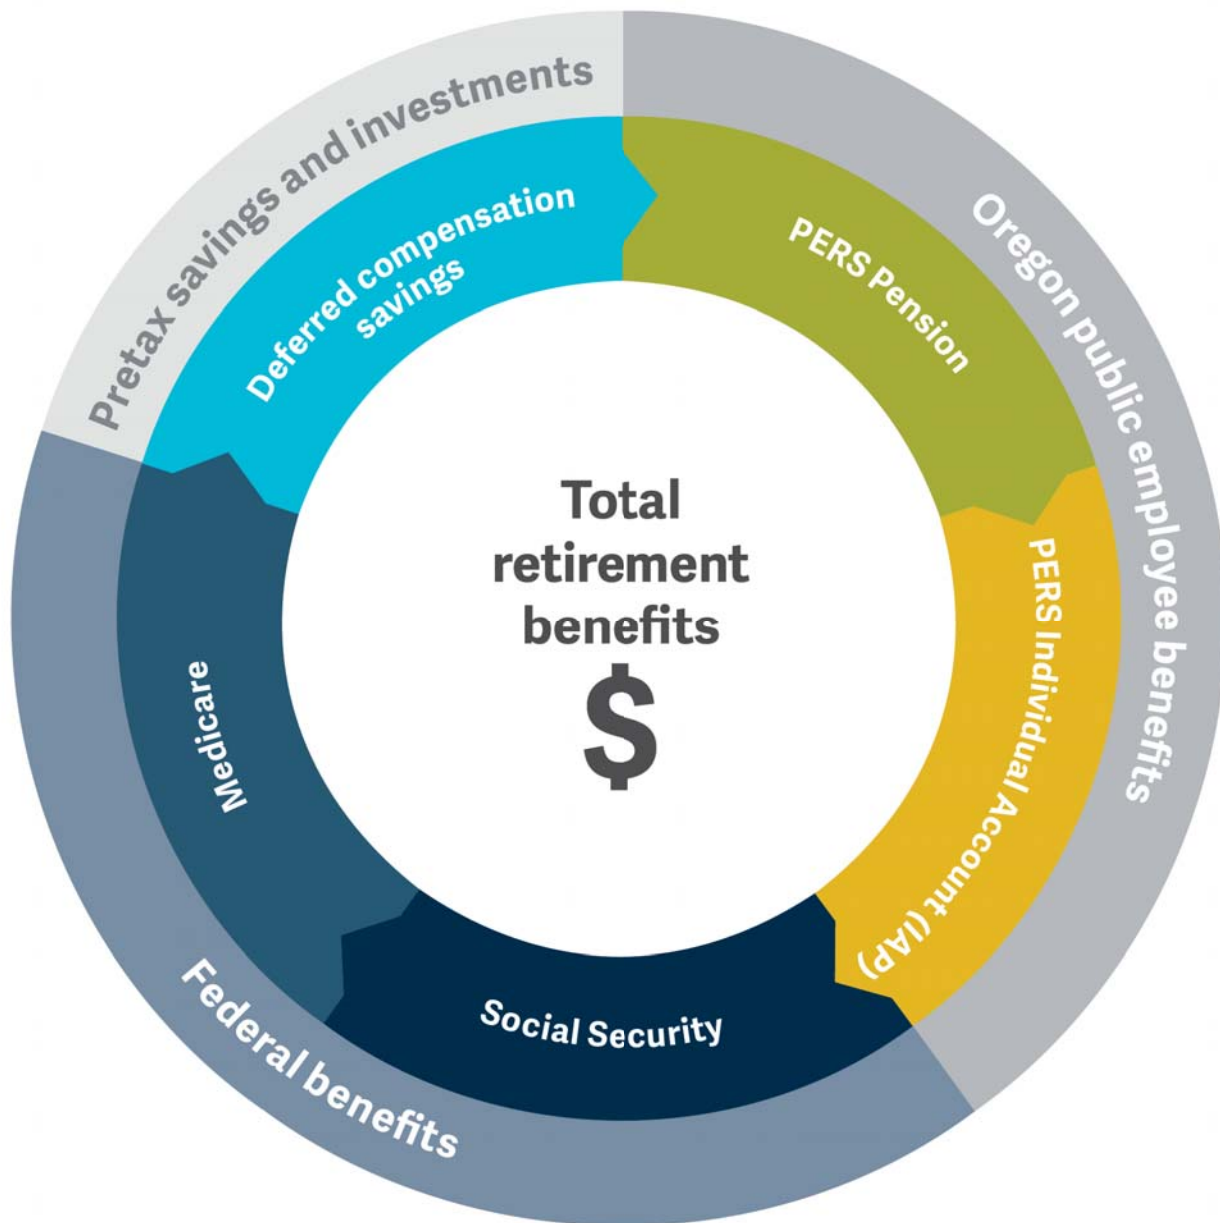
Pretax savings and investments

Deferred compensation savings

PERS Pension

Oregon public employee benefits

PERS Individual Account (IAP)

Total retirement benefits

$

Medicare

Social Security

Federal benefits